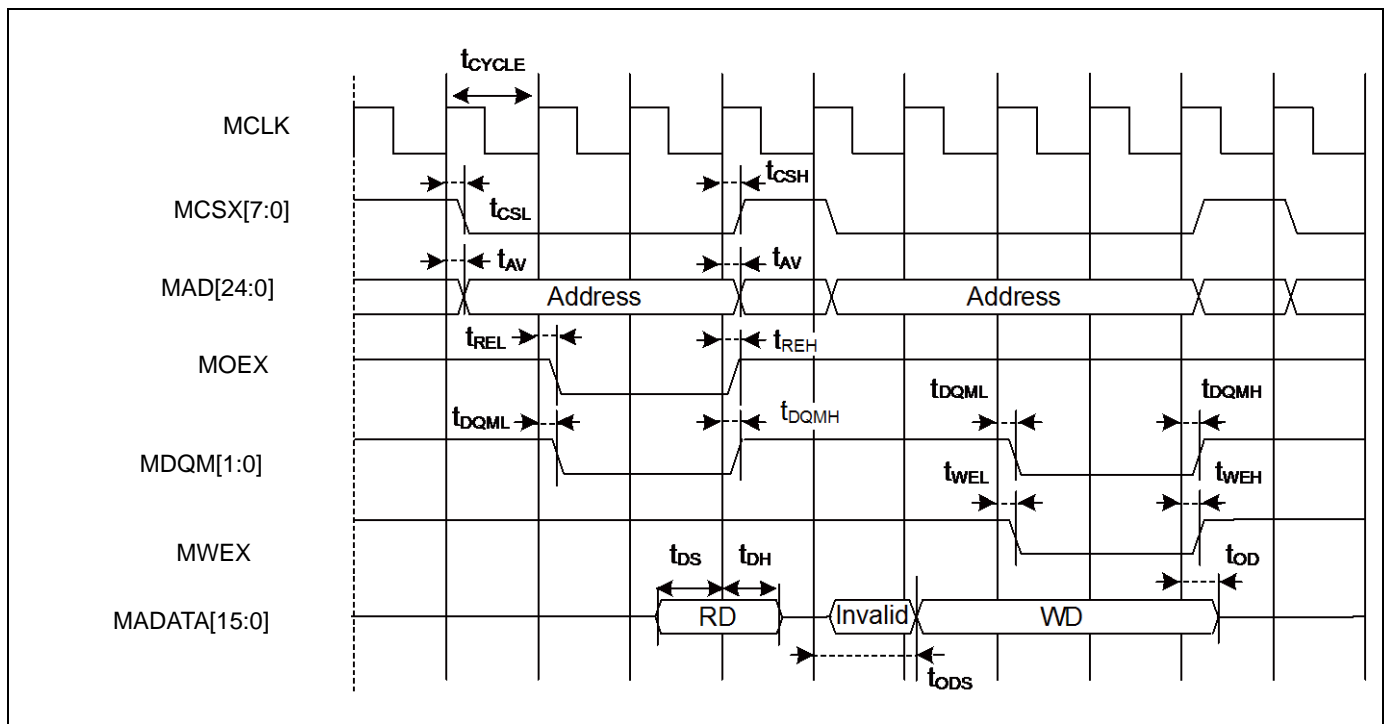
$t_{CYCLE}$

MCLK

$t_{CSL}$ $t_{CSH}$

MCSX[7:0]

$t_{AV}$ $t_{AV}$

MAD[24:0]

Address Address

$t_{REL}$ $t_{REH}$

MOEX

$t_{DQML}$ $t_{DQMH}$ $t_{DQML}$ $t_{DQMH}$

MDQM[1:0]

$t_{WEL}$ $t_{WEH}$

MWEX

$t_{DS}$ $t_{DH}$ $t_{OD}$

MADATA[15:0]

RD Invalid WD

$t_{ODS}$